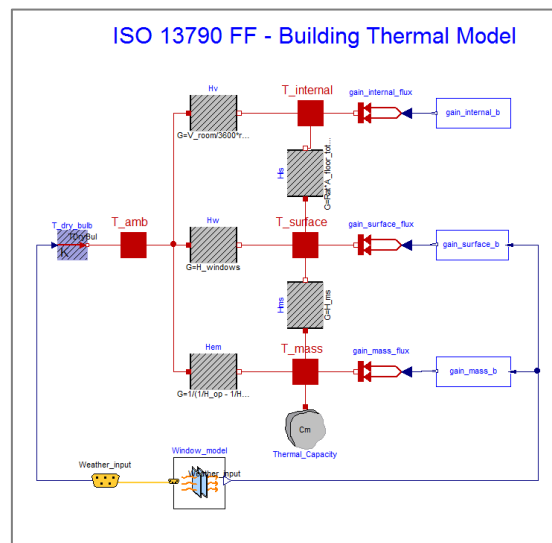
ISO 13790 FF - Building Thermal Model

Hv

G=V_room/3600*r...

T_internal

gain_internal_flux

gain_internal_b

His

G=Rat*A_floor_tot...

T_dry_bulb

TDryBul

K

T_amb

Hw

G=H_windows

T_surface

gain_surface_flux

gain_surface_b

Hms

G=H_ms

Hem

G=1/(1/H_op - 1/H...

T_mass

gain_mass_flux

gain_mass_b

Cm

Thermal_Capacity

Window_model

Weather_input

Weather_input